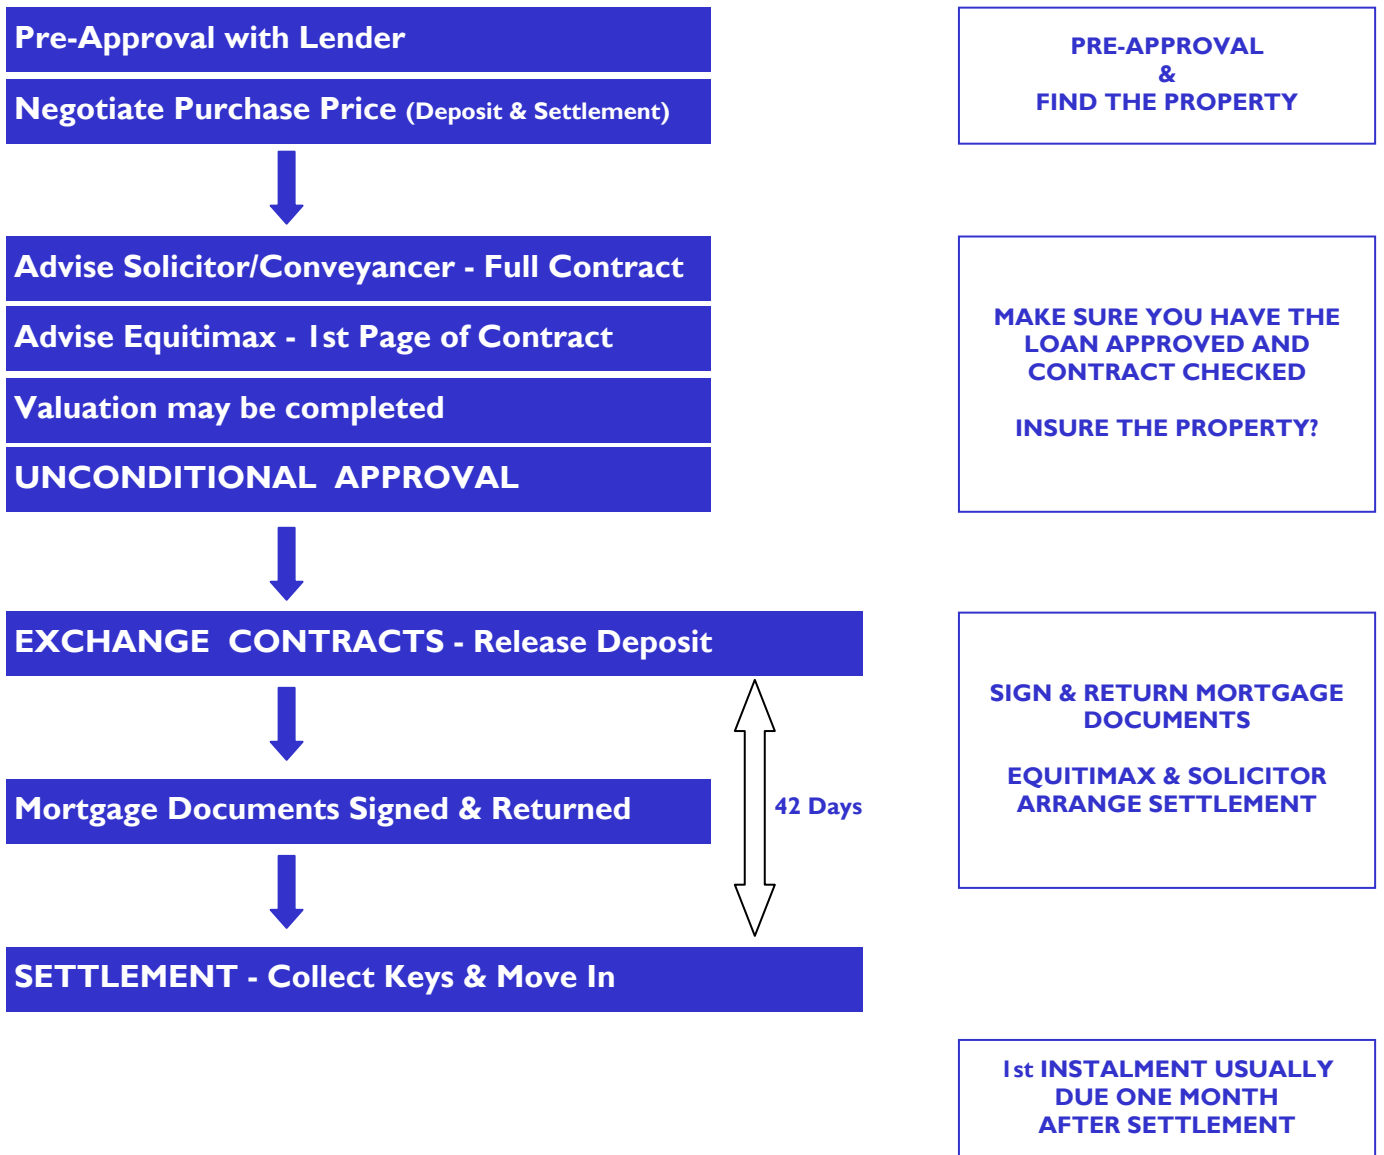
Pre-Approval with Lender

Negotiate Purchase Price (Deposit & Settlement)

PRE-APPROVAL
&
FIND THE PROPERTY

Advise Solicitor/Conveyancer - Full Contract

Advise Equitimax - 1st Page of Contract

Valuation may be completed

UNCONDITIONAL APPROVAL

MAKE SURE YOU HAVE THE LOAN APPROVED AND CONTRACT CHECKED

INSURE THE PROPERTY?

EXCHANGE CONTRACTS - Release Deposit

Mortgage Documents Signed & Returned

42 Days

SETTLEMENT - Collect Keys & Move In

SIGN & RETURN MORTGAGE DOCUMENTS

EQUITIMAX & SOLICITOR ARRANGE SETTLEMENT

1st INSTALMENT USUALLY DUE ONE MONTH AFTER SETTLEMENT